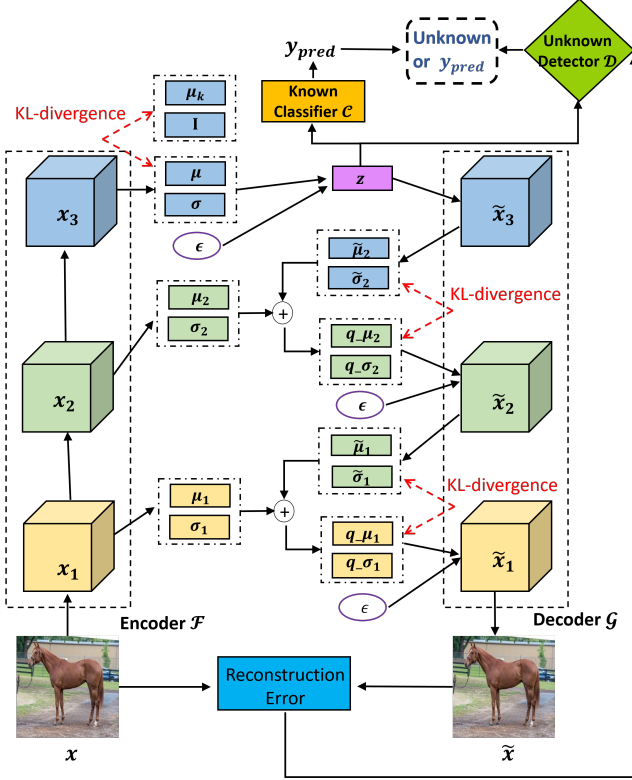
$y_{pred}$

Unknown or $y_{pred}$

Unknown Detector $\mathcal{D}$

Known Classifier $\mathcal{C}$

KL-divergence

$\mu_k$

I

$\mu$

$\sigma$

$\epsilon$

$z$

$x_3$

$\tilde{x}_3$

$\tilde{\mu}_2$

$\tilde{\sigma}_2$

KL-divergence

$\mu_2$

$\sigma_2$

$+$

$q\_\mu_2$

$q\_\sigma_2$

$\epsilon$

$x_2$

$\tilde{x}_2$

$\tilde{\mu}_1$

$\tilde{\sigma}_1$

KL-divergence

$\mu_1$

$\sigma_1$

$+$

$q\_\mu_1$

$q\_\sigma_1$

$\epsilon$

$x_1$

$\tilde{x}_1$

Encoder $\mathcal{F}$

Decoder $\mathcal{G}$

Reconstruction Error

$x$

$\tilde{x}$